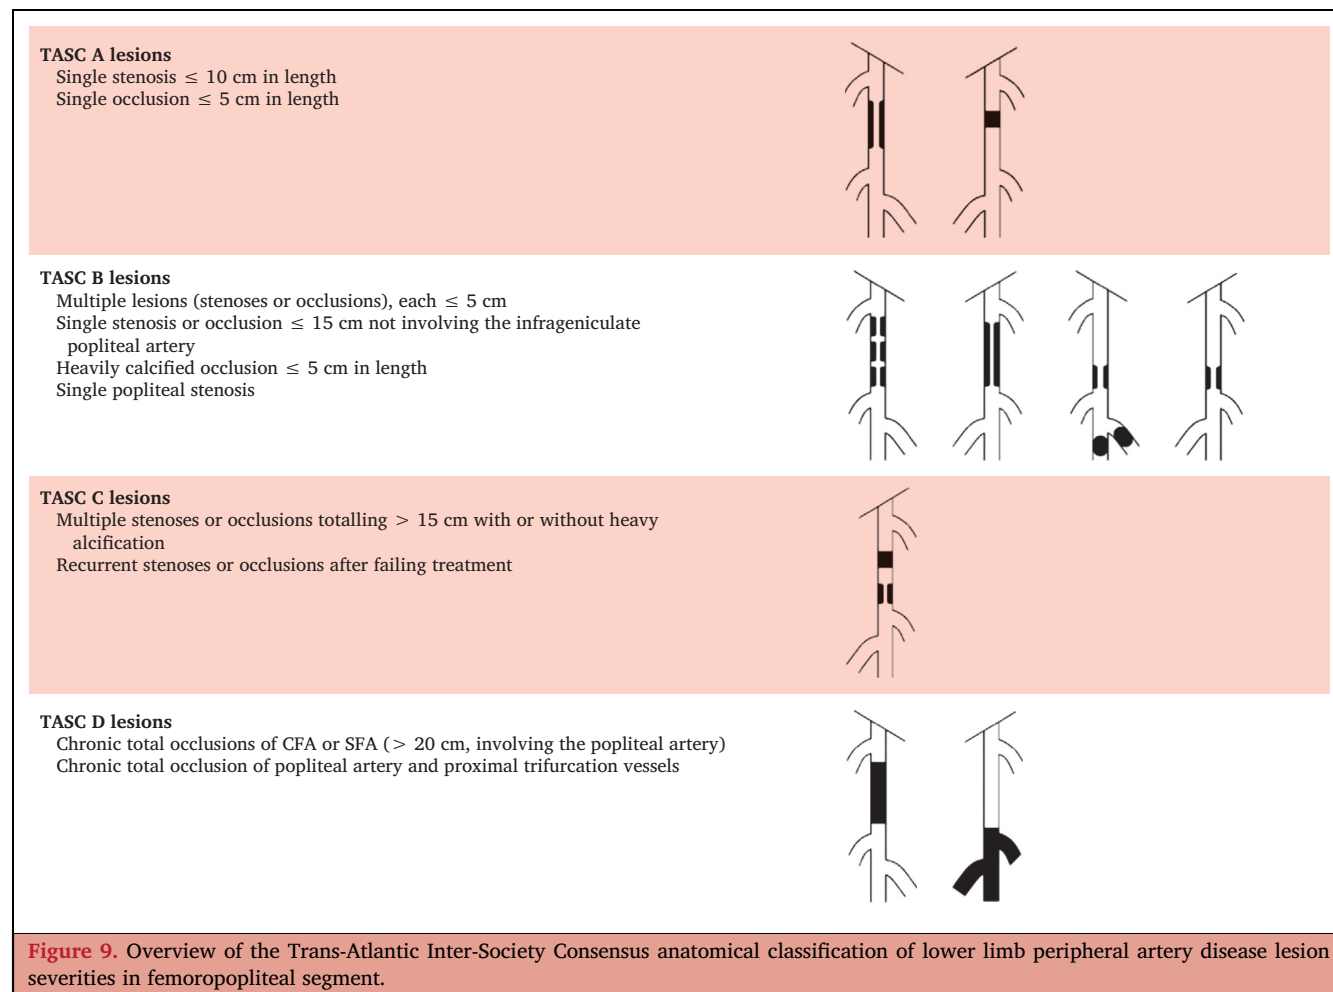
TASC A lesions
Single stenosis $\leq$ 10 cm in length
Single occlusion $\leq$ 5 cm in length

TASC B lesions
Multiple lesions (stenoses or occlusions), each $\leq$ 5 cm
Single stenosis or occlusion $\leq$ 15 cm not involving the infrageniculate popliteal artery
Heavily calcified occlusion $\leq$ 5 cm in length
Single popliteal stenosis

TASC C lesions
Multiple stenoses or occlusions totalling $>$ 15 cm with or without heavy alcification
Recurrent stenoses or occlusions after failing treatment

TASC D lesions
Chronic total occlusions of CFA or SFA ($>$ 20 cm, involving the popliteal artery)
Chronic total occlusion of popliteal artery and proximal trifurcation vessels

Figure 9. Overview of the Trans-Atlantic Inter-Society Consensus anatomical classification of lower limb peripheral artery disease lesion severities in femoropopliteal segment.